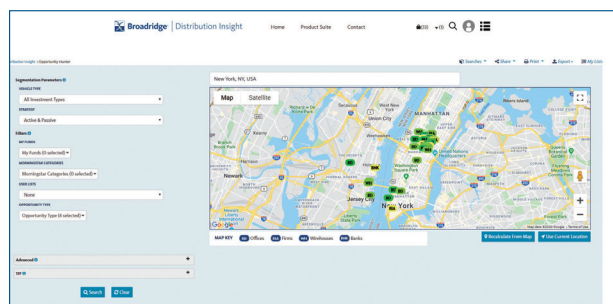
Broadridge | Distribution Insight
Home
Product Suite
Contact
(33)
(1)

Distribution Insight > Opportunity Hunter

Searches
Share
Print
Export
My Lists

Segmentation Parameters
VEHICLE TYPE
All Investment Types
STRATEGY
Active & Passive
Filters
MY FUNDS
My Funds (0 selected)
MORNINGSTAR CATEGORIES
Morningstar Categories (0 selected)
USER LISTS
None
OPPORTUNITY TYPE
Opportunity Type (4 selected)

Advanced
13F

Search
Clear

New York, NY, USA

Map
Satellite
Kearny
Union City
MANHATTAN
Newark
Jersey City
New York
Google
Map data ©2020 Google
Terms of Use

MAP KEY
Offices
Firms
Wirehouses
Banks

Recalculate From Map
Use Current Location